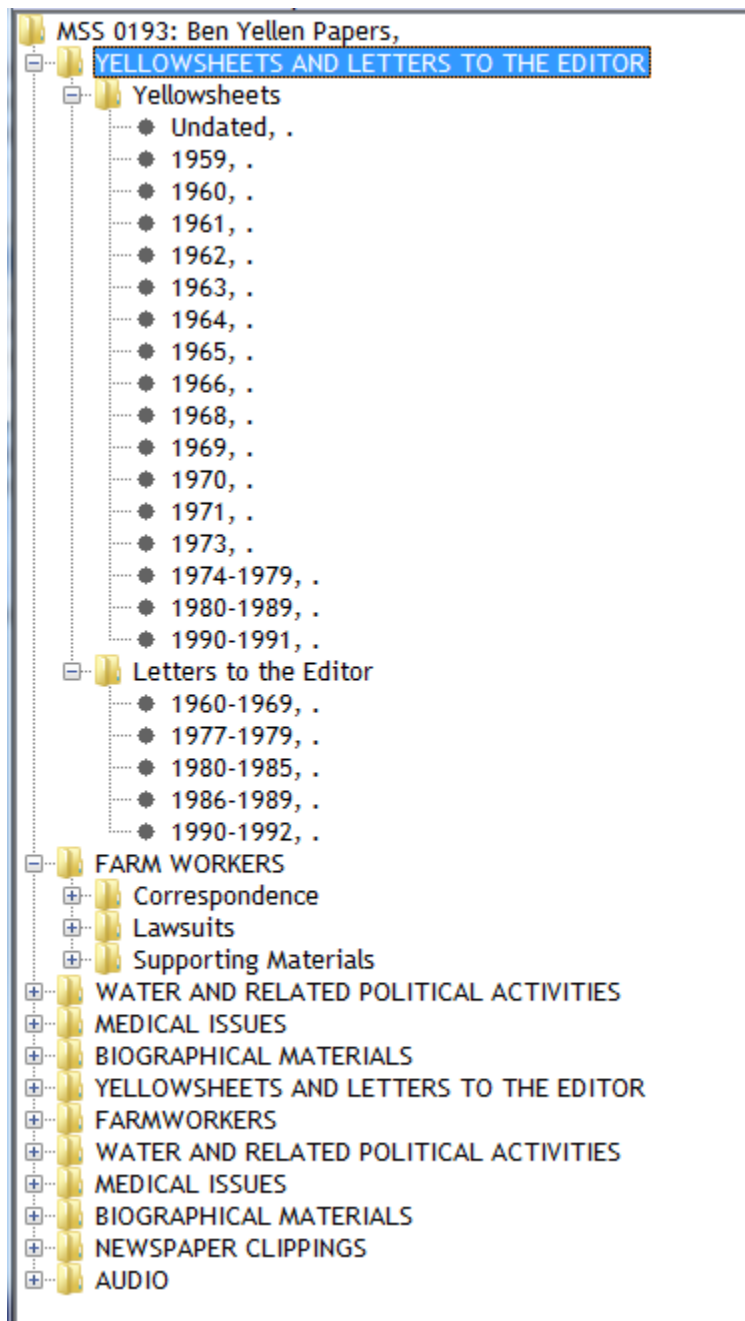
MSS 0193: Ben Yellen Papers,
YELLOWSHEETS AND LETTERS TO THE EDITOR
Yellowsheets
Undated, .
1959, .
1960, .
1961, .
1962, .
1963, .
1964, .
1965, .
1966, .
1968, .
1969, .
1970, .
1971, .
1973, .
1974-1979, .
1980-1989, .
1990-1991, .
Letters to the Editor
1960-1969, .
1977-1979, .
1980-1985, .
1986-1989, .
1990-1992, .
FARM WORKERS
Correspondence
Lawsuits
Supporting Materials
WATER AND RELATED POLITICAL ACTIVITIES
MEDICAL ISSUES
BIOGRAPHICAL MATERIALS
YELLOWSHEETS AND LETTERS TO THE EDITOR
FARMWORKERS
WATER AND RELATED POLITICAL ACTIVITIES
MEDICAL ISSUES
BIOGRAPHICAL MATERIALS
NEWSPAPER CLIPPINGS
AUDIO